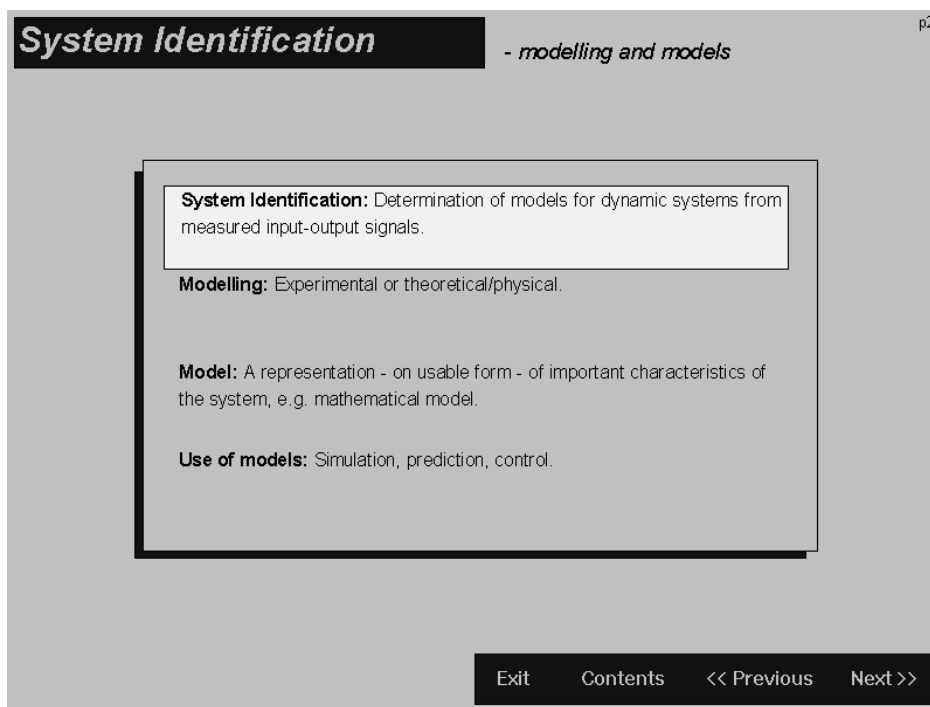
System Identification

- modelling and models

p2

System Identification: Determination of models for dynamic systems from measured input-output signals.

Modelling: Experimental or theoretical/physical.

Model: A representation - on usable form - of important characteristics of the system, e.g. mathematical model.

Use of models: Simulation, prediction, control.

Exit Contents << Previous Next >>